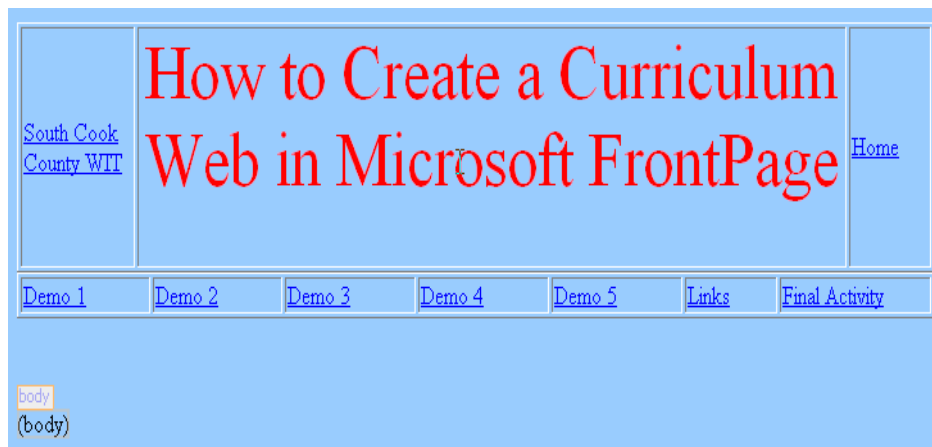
| South Cook County WIT | How to Create a Curriculum Web in Microsoft FrontPage | Home |
|---|---|---|

| Demo 1 | Demo 2 | Demo 3 | Demo 4 | Demo 5 | Links | Final Activity |
|---|---|---|---|---|---|---|

body
(body)